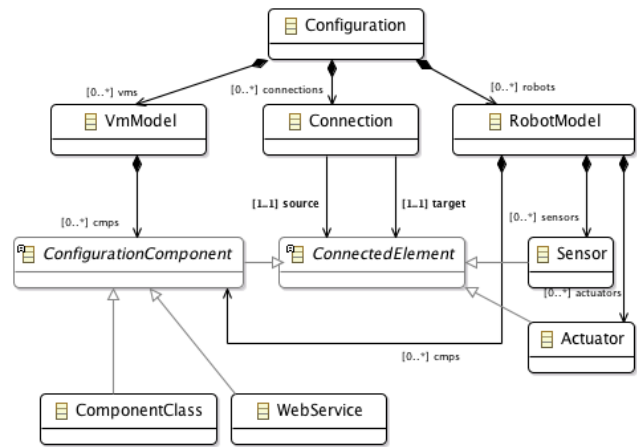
Configuration

[0..*] vms

[0..*] connections

[0..*] robots

VmModel

Connection

RobotModel

[0..*] cmps

[1..1] source

[1..1] target

[0..*] sensors

ConfigurationComponent

ConnectedElement

Sensor

[0..*] actuators

Actuator

[0..*] cmps

ComponentClass

WebService